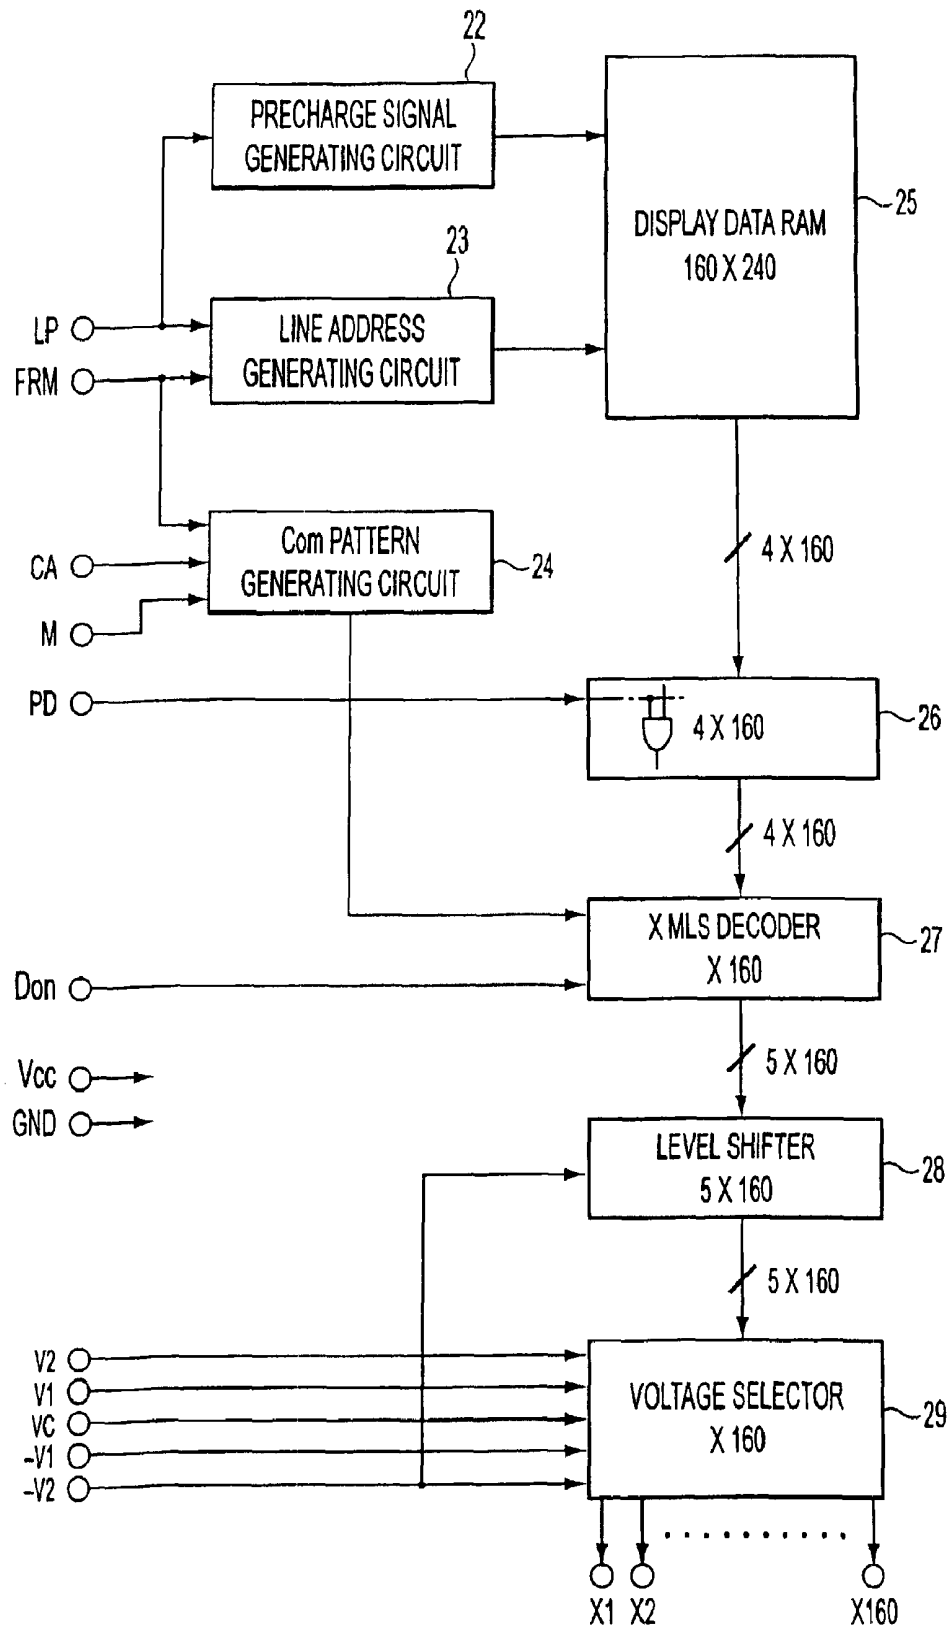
22

PRECHARGE SIGNAL GENERATING CIRCUIT

DISPLAY DATA RAM 160 X 240

25

23

LP

FRM

LINE ADDRESS GENERATING CIRCUIT

Com PATTERN GENERATING CIRCUIT

24

CA

M

4 X 160

PD

4 X 160

26

4 X 160

X MLS DECODER X 160

27

Don

5 X 160

Vcc

GND

LEVEL SHIFTER 5 X 160

28

5 X 160

V2

V1

VC

-V1

-V2

VOLTAGE SELECTOR X 160

29

X1 X2 X160